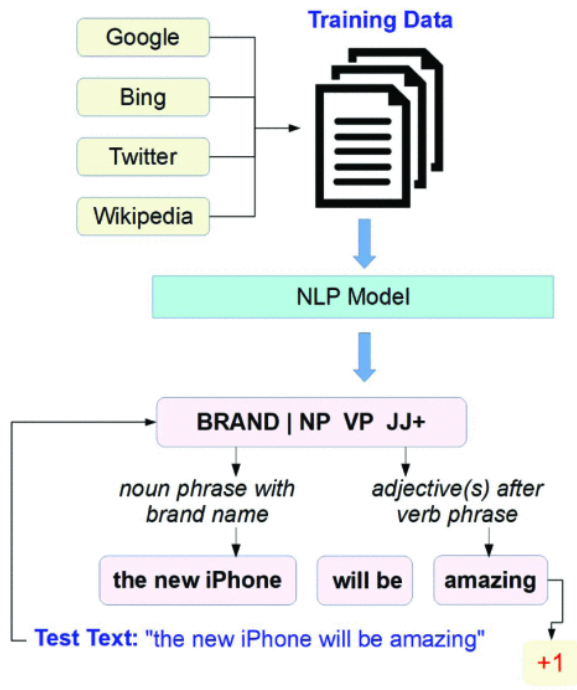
Google

Bing

Twitter

Wikipedia

Training Data

NLP Model

BRAND | NP VP JJ+

noun phrase with brand name

adjective(s) after verb phrase

the new iPhone

will be

amazing

Test Text: "the new iPhone will be amazing"

+1